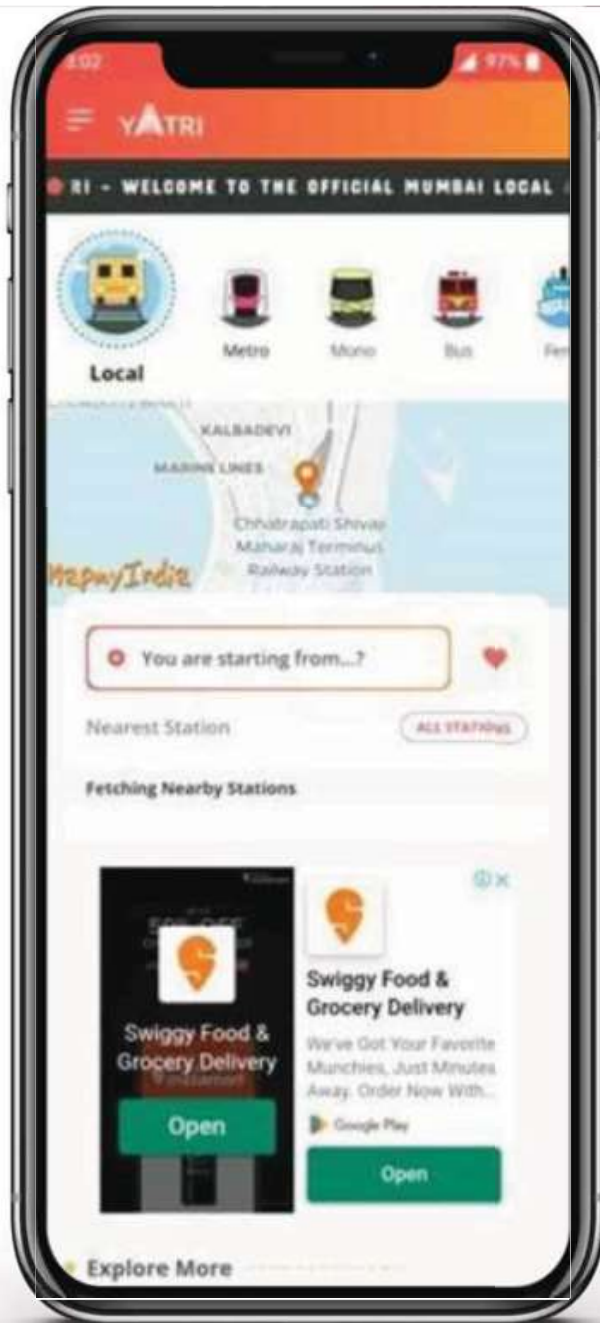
3:02
97%
YATRI
RI - WELCOME TO THE OFFICIAL MUMBAI LOCAL
Local
Metro
Mono
Bus
Fe
KALBADEVI
MARINE LINES
Chhatrapati Shivaji Maharaj Terminus Railway Station
MapmyIndia
You are starting from...?
Nearest Station
ALL STATIONS
Fetching Nearby Stations
Swiggy Food & Grocery Delivery
Open
Swiggy Food & Grocery Delivery
We've Got Your Favorite Munchies, Just Minutes Away. Order Now With...
Google Play
Open
Explore More